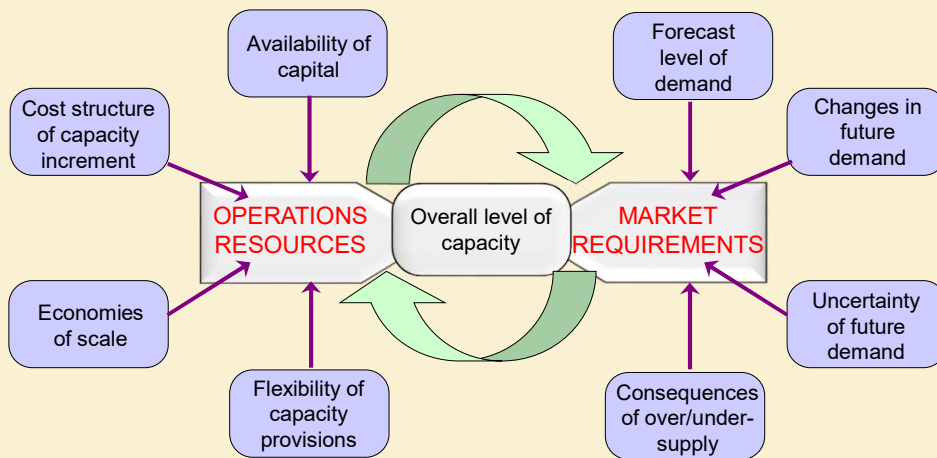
Availability of capital

Forecast level of demand

Cost structure of capacity increment

Changes in future demand

OPERATIONS RESOURCES

Overall level of capacity

MARKET REQUIREMENTS

Economies of scale

Uncertainty of future demand

Flexibility of capacity provisions

Consequences of over/under-supply